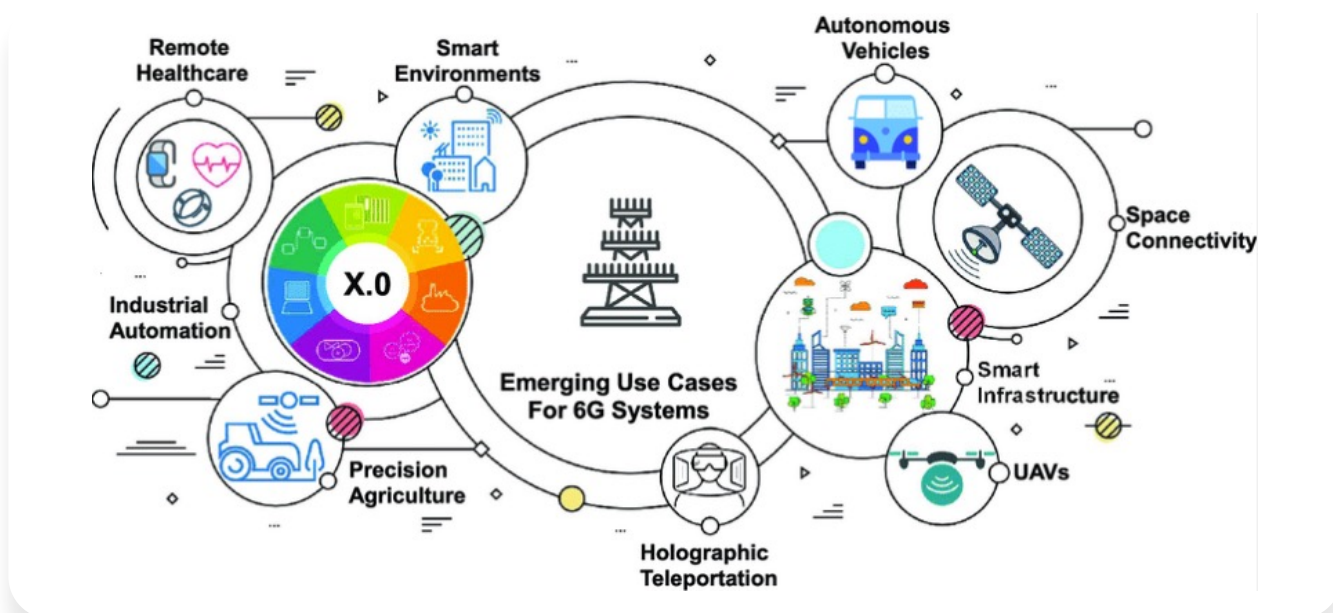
Remote Healthcare

Smart Environments

Autonomous Vehicles

Space Connectivity

X.0

Industrial Automation

Emerging Use Cases For 6G Systems

Smart Infrastructure

UAVs

Precision Agriculture

Holographic Teleportation